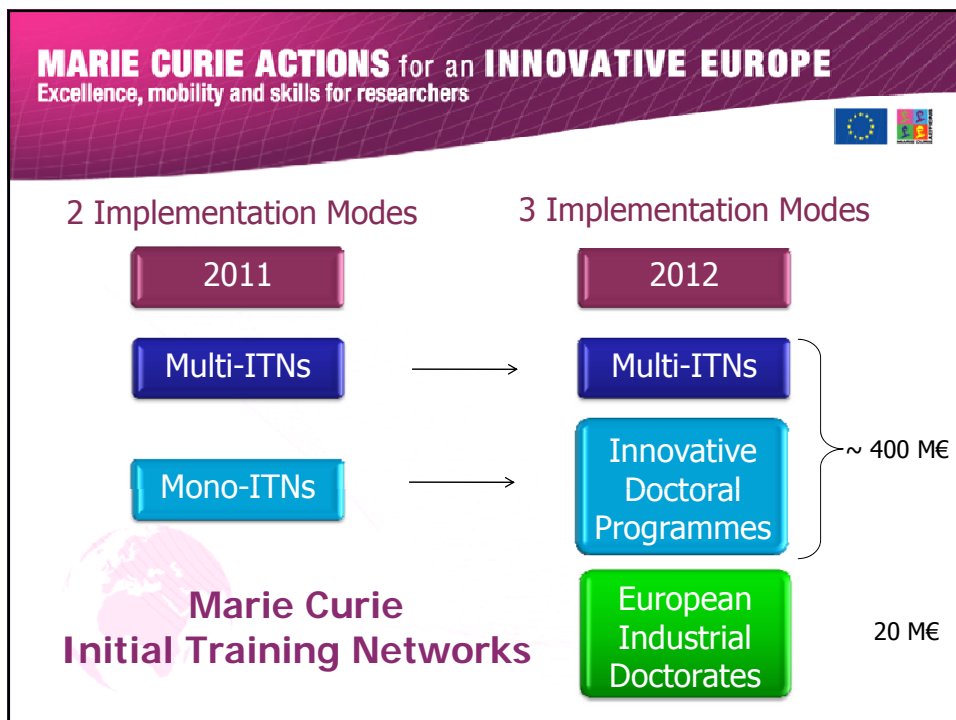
MARIE CURIE ACTIONS for an INNOVATIVE EUROPE
Excellence, mobility and skills for researchers

2 Implementation Modes

3 Implementation Modes

2011

2012

Multi-ITNs

Multi-ITNs

Mono-ITNs

Innovative Doctoral Programmes

~ 400 M€

Marie Curie Initial Training Networks

European Industrial Doctorates

20 M€